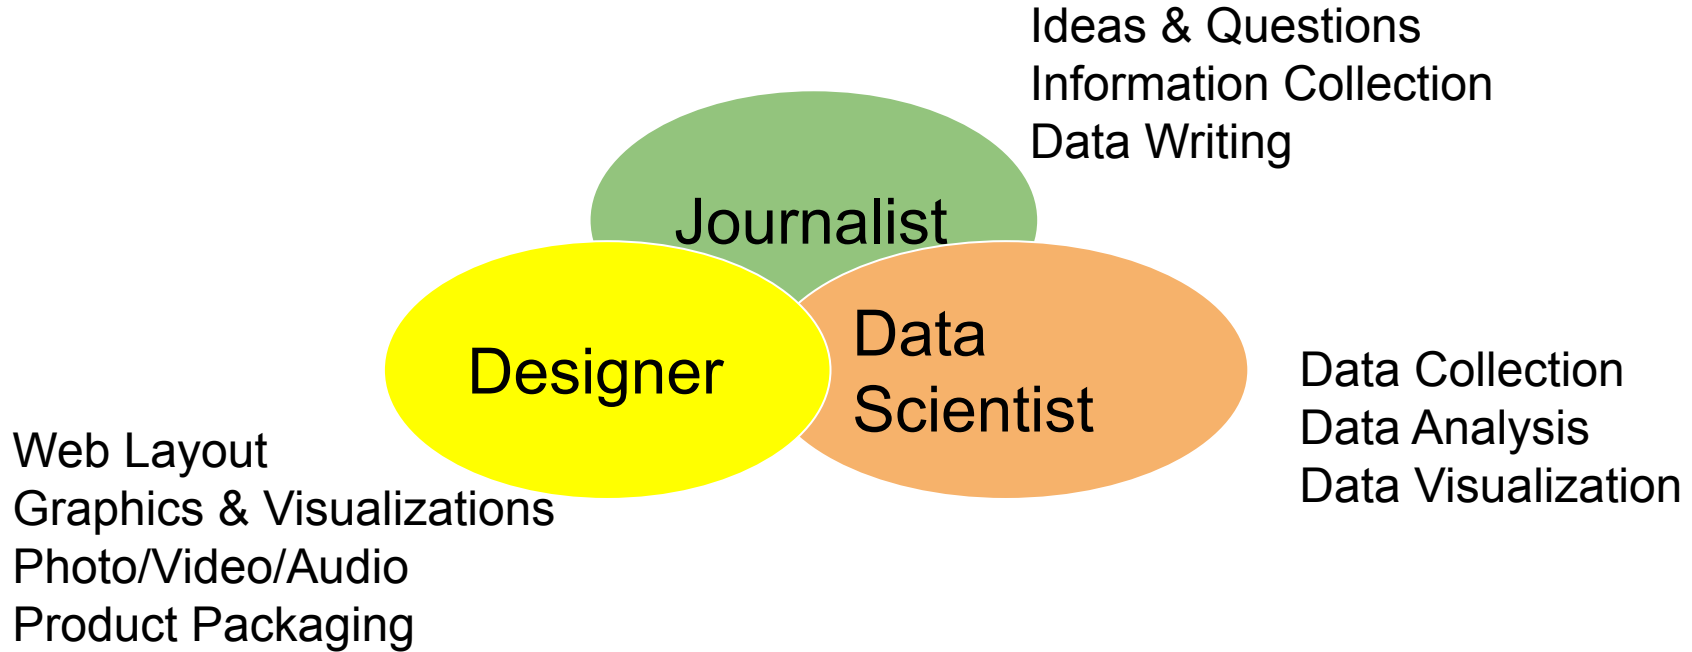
Ideas & Questions
Information Collection
Data Writing

Journalist

Designer

Data Scientist

Data Collection
Data Analysis
Data Visualization

Web Layout
Graphics & Visualizations
Photo/Video/Audio
Product Packaging